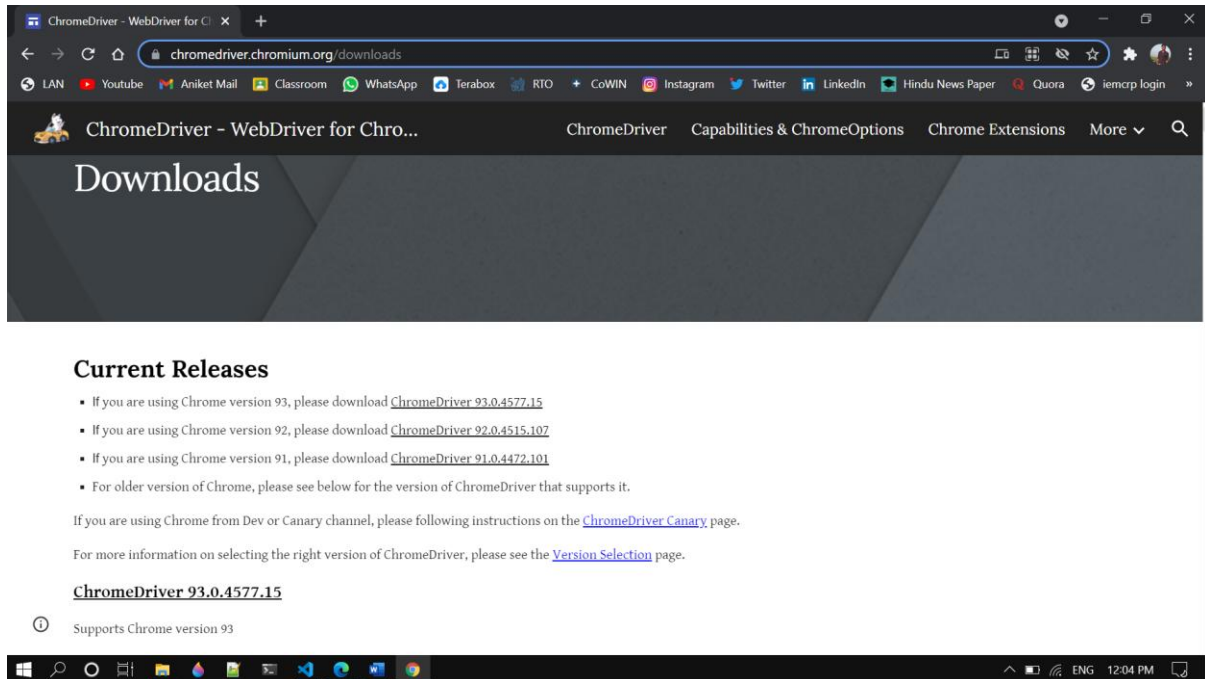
ChromeDriver - WebDriver for Cl ×

chromedriver.chromium.org/downloads

LAN Youtube Aniket Mail Classroom WhatsApp Terabox RTO CoWIN Instagram Twitter LinkedIn Hindu News Paper Quora iemcrp login »

ChromeDriver - WebDriver for Chro...

ChromeDriver Capabilities & ChromeOptions Chrome Extensions More

Downloads

Current Releases

- If you are using Chrome version 93, please download ChromeDriver 93.0.4577.15
- If you are using Chrome version 92, please download ChromeDriver 92.0.4515.107
- If you are using Chrome version 91, please download ChromeDriver 91.0.4472.101
- For older version of Chrome, please see below for the version of ChromeDriver that supports it.

If you are using Chrome from Dev or Canary channel, please following instructions on the ChromeDriver Canary page.

For more information on selecting the right version of ChromeDriver, please see the Version Selection page.

ChromeDriver 93.0.4577.15

Supports Chrome version 93

ENG 12:04 PM